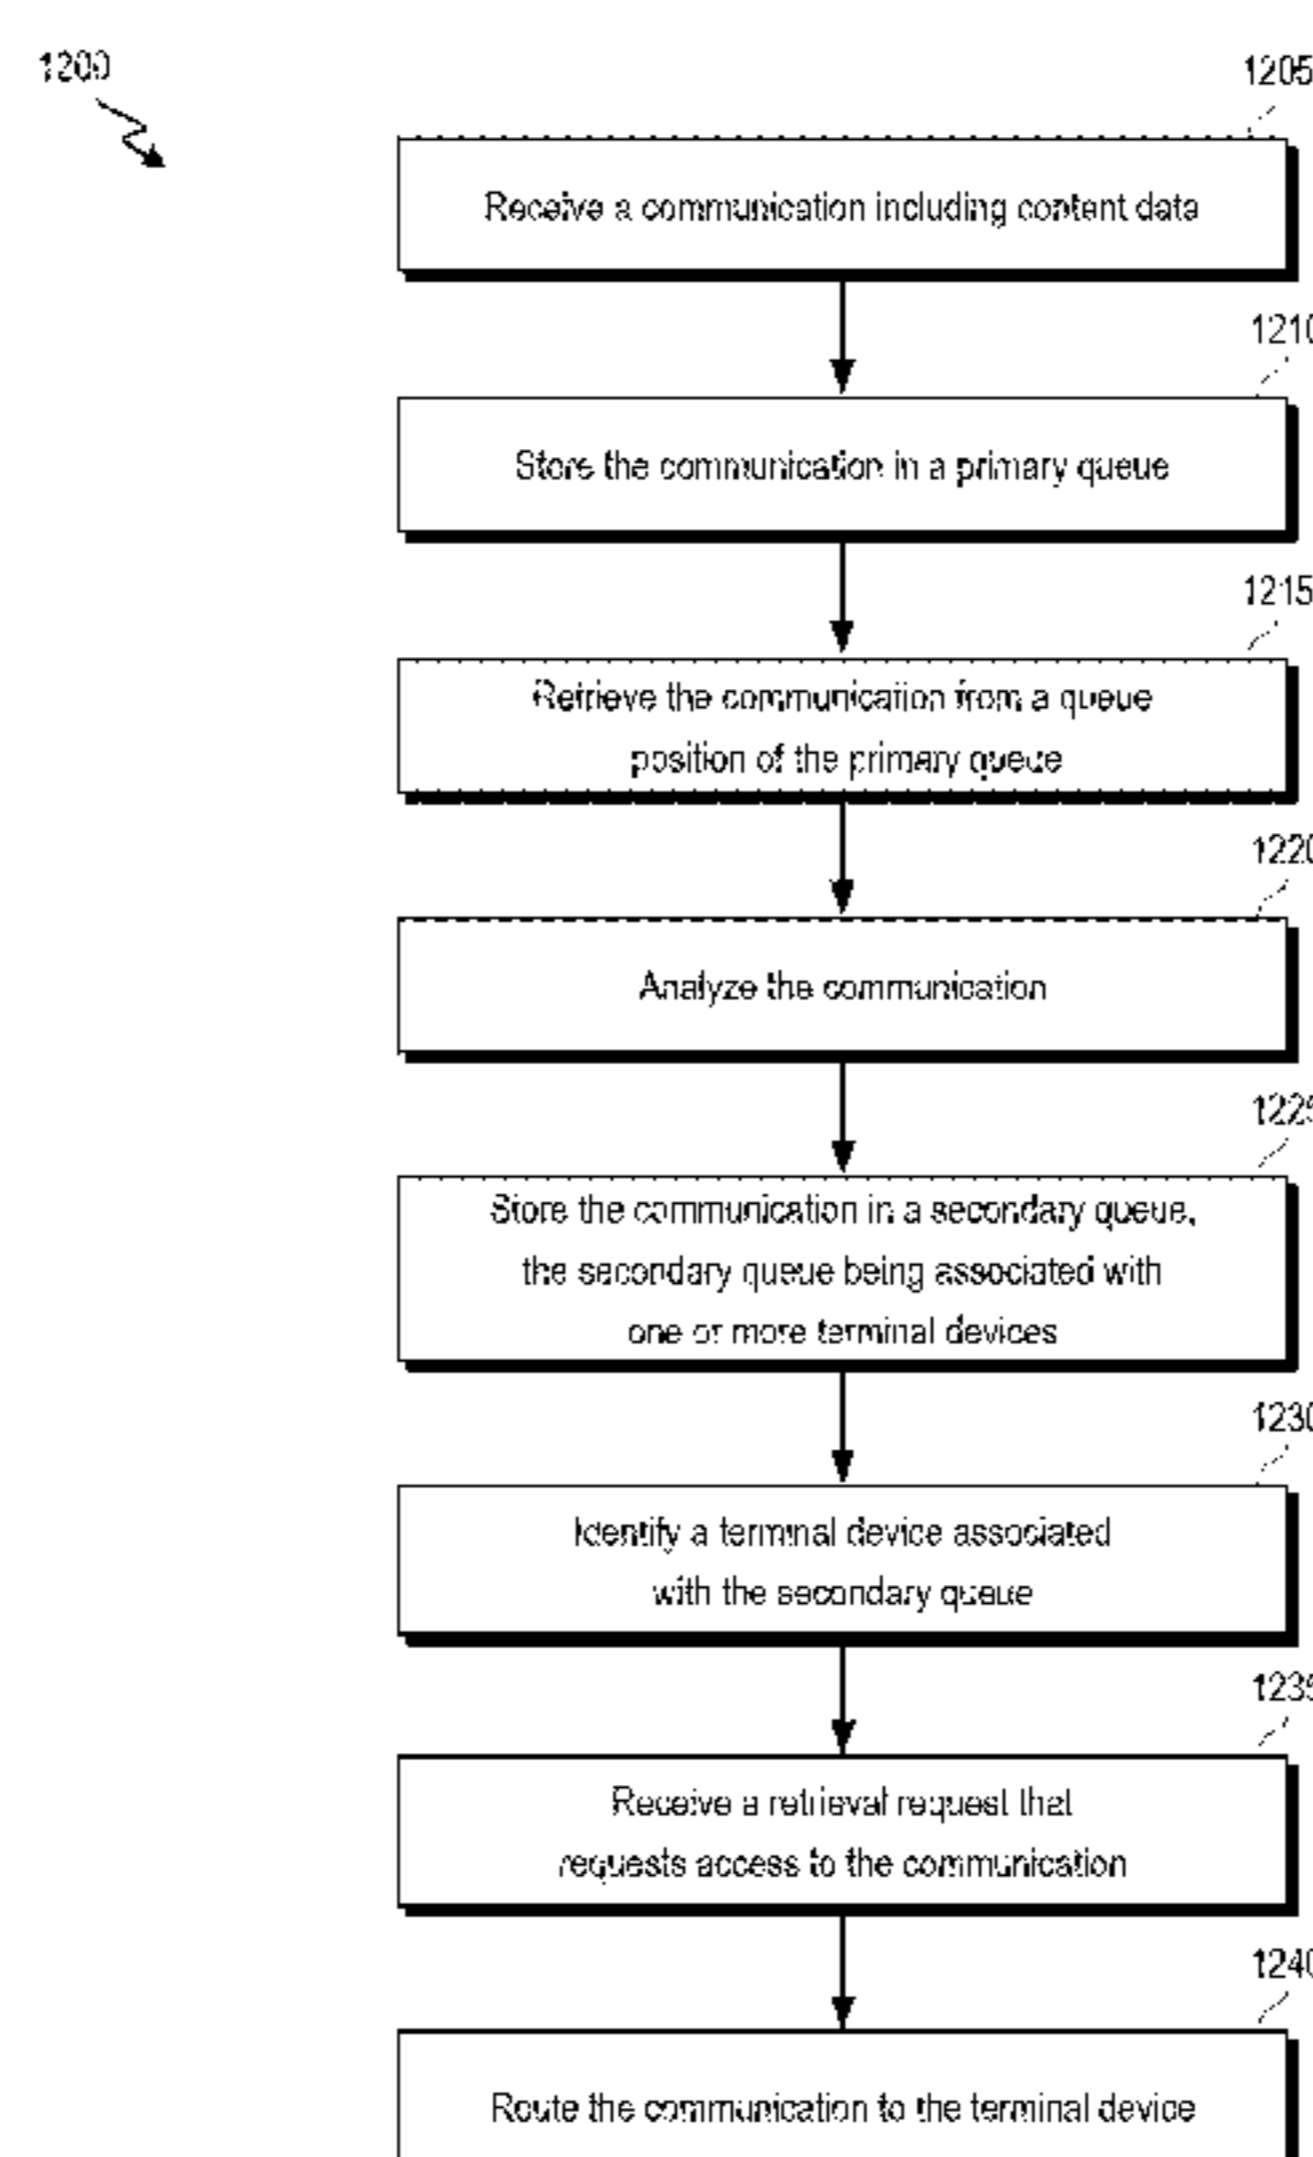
1200

1205

Receive a communication including content data

1210

Store the communication in a primary queue

1215

Retrieve the communication from a queue position of the primary queue

1220

Analyze the communication

1225

Store the communication in a secondary queue, the secondary queue being associated with one or more terminal devices

1230

Identify a terminal device associated with the secondary queue

1235

Receive a retrieval request that requests access to the communication

1240

Route the communication to the terminal device